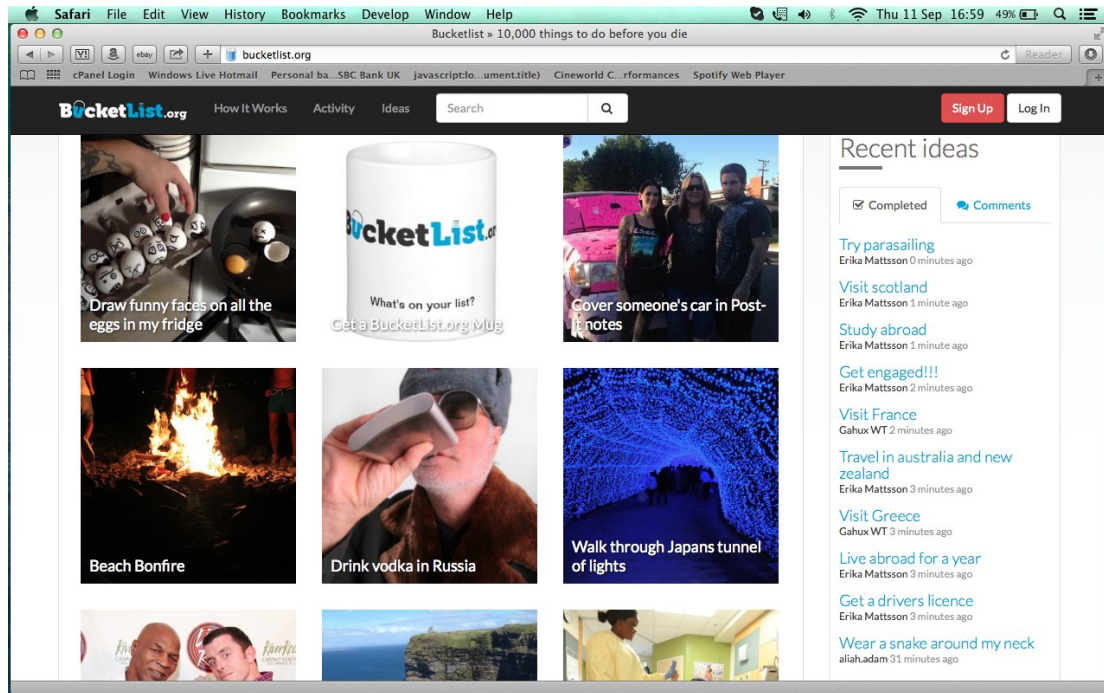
Safari File Edit View History Bookmarks Develop Window Help

Thu 11 Sep 16:59 49%

Bucketlist » 10,000 things to do before you die

bucketlist.org

Reader

cPanel Login Windows Live Hotmail Personal ba...SBC Bank UK javascript:lo...ument.title) Cineworld C...rformances Spotify Web Player

BucketList.org How It Works Activity Ideas Search Sign Up Log In

Draw funny faces on all the eggs in my fridge

BucketList.org
What's on your list?
Get a BucketList.org Mug

Cover someone's car in Post-it notes

Beach Bonfire

Drink vodka in Russia

Walk through Japans tunnel of lights

Recent ideas

Completed Comments

Try parasailing
Erika Mattsson 0 minutes ago

Visit scotland
Erika Mattsson 1 minute ago

Study abroad
Erika Mattsson 1 minute ago

Get engaged!!!
Erika Mattsson 2 minutes ago

Visit France
Gahux WT 2 minutes ago

Travel in australia and new zealand
Erika Mattsson 3 minutes ago

Visit Greece
Gahux WT 3 minutes ago

Live abroad for a year
Erika Mattsson 3 minutes ago

Get a drivers licence
Erika Mattsson 3 minutes ago

Wear a snake around my neck
aliah.adam 31 minutes ago